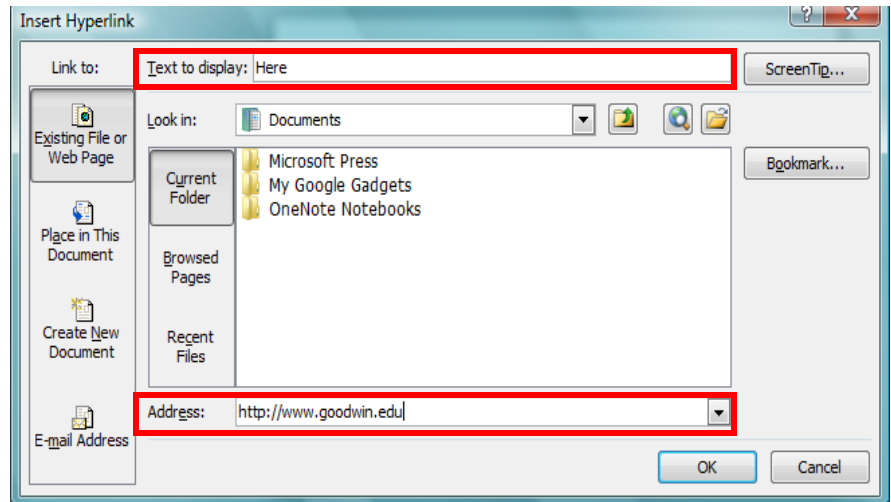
Insert Hyperlink

?

X

Link to:

Text to display: Here

ScreenTip...

Existing File or Web Page

Place in This Document

Create New Document

E-mail Address

Look in: Documents

Current Folder

Browsed Pages

Recent Files

Microsoft Press

My Google Gadgets

OneNote Notebooks

Bookmark...

Address: http://www.goodwin.edu

OK

Cancel